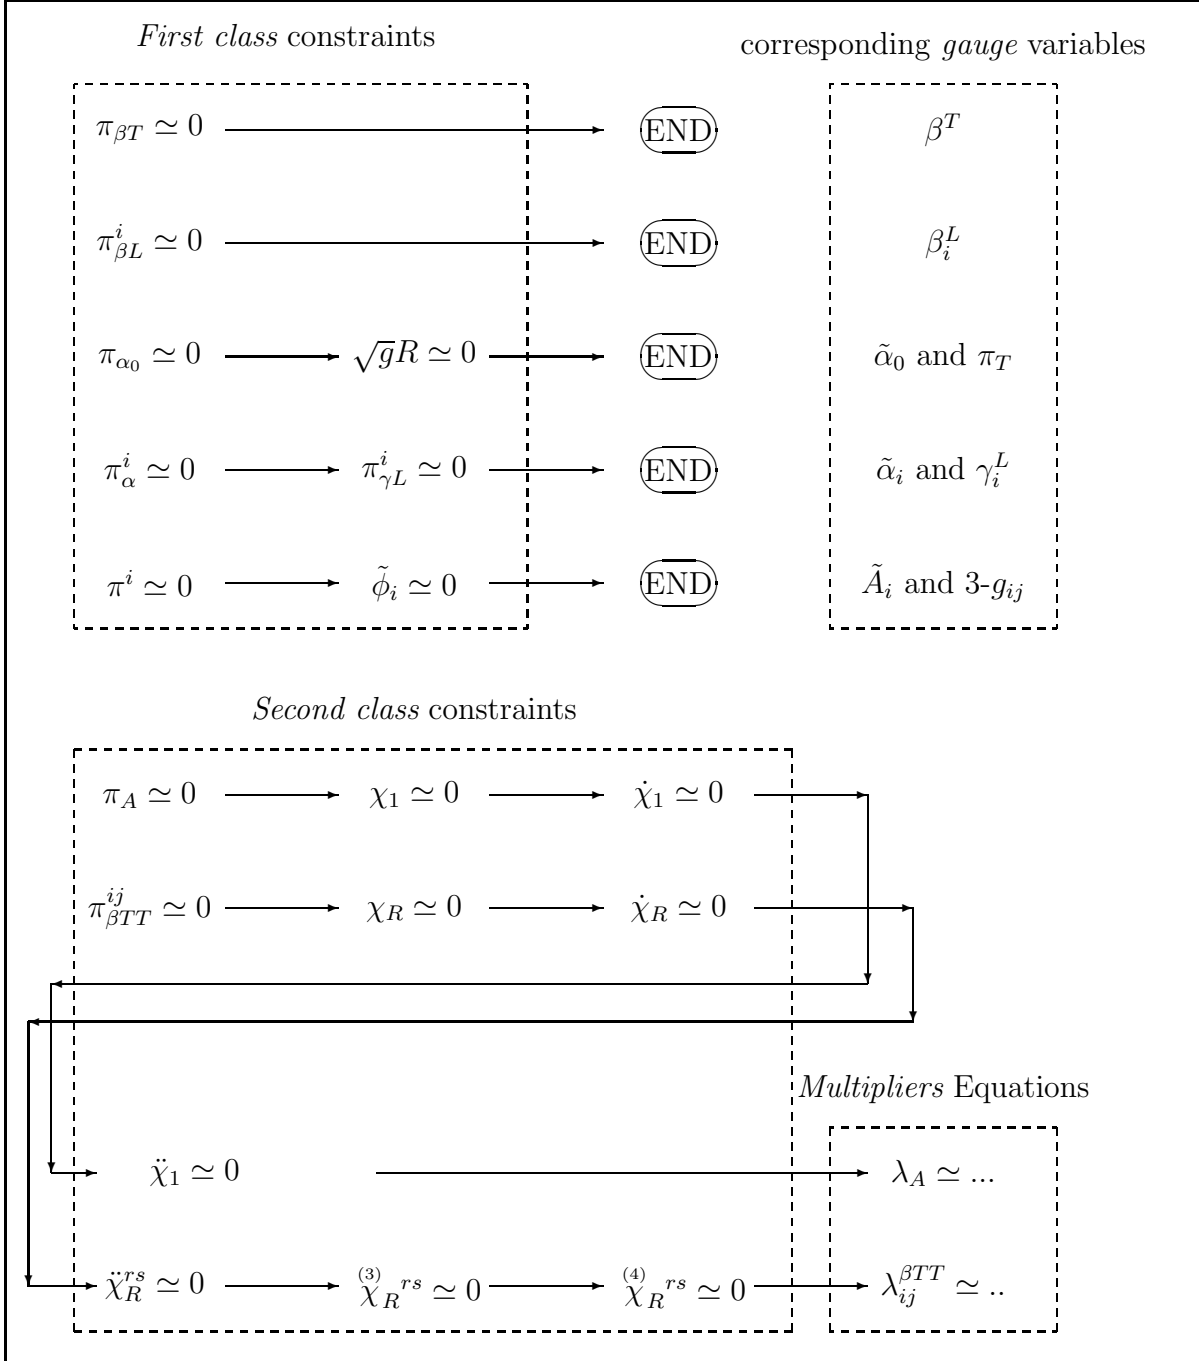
*First class* constraints

corresponding *gauge* variables

$\pi_{\beta T} \simeq 0$ END $\beta^T$

$\pi^i_{\beta L} \simeq 0$ END $\beta^L_i$

$\pi_{\alpha_0} \simeq 0$ $\sqrt{g}R \simeq 0$ END $\tilde{\alpha}_0$ and $\pi_T$

$\pi^i_\alpha \simeq 0$ $\pi^i_{\gamma L} \simeq 0$ END $\tilde{\alpha}_i$ and $\gamma^L_i$

$\pi^i \simeq 0$ $\tilde{\phi}_i \simeq 0$ END $\tilde{A}_i$ and 3-$g_{ij}$

*Second class* constraints

$\pi_A \simeq 0$ $\chi_1 \simeq 0$ $\dot{\chi}_1 \simeq 0$

$\pi^{ij}_{\beta TT} \simeq 0$ $\chi_R \simeq 0$ $\dot{\chi}_R \simeq 0$

*Multipliers* Equations

$\ddot{\chi}_1 \simeq 0$ $\lambda_A \simeq ...$

$\ddot{\chi}^{rs}_R \simeq 0$ $\overset{(3)}{\chi}_R{}^{rs} \simeq 0$ $\overset{(4)}{\chi}_R{}^{rs} \simeq 0$ $\lambda^{\beta TT}_{ij} \simeq ..$